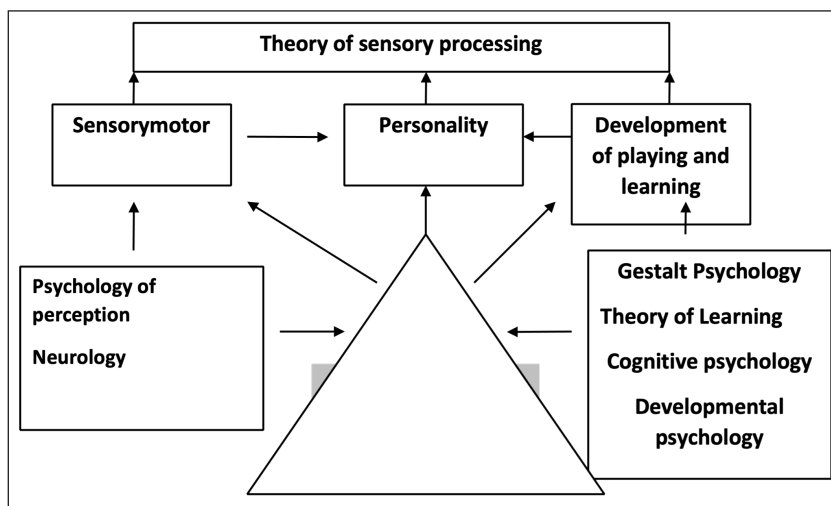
Theory of sensory processing

Sensorymotor

Personality

Development of playing and learning

Psychology of perception

Neurology

Gestalt Psychology

Theory of Learning

Cognitive psychology

Developmental psychology